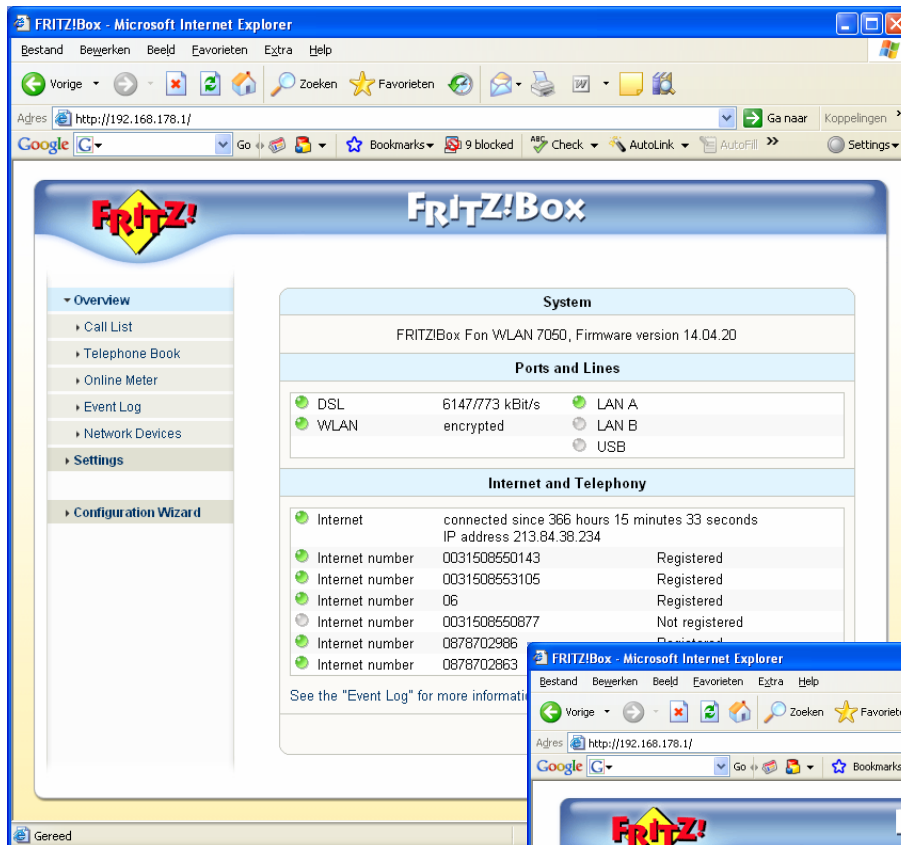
FRITZ!Box - Microsoft Internet Explorer

Bestand Bewerken Beeld Favorieten Extra Help

Vorige Zoeken Favorieten

Adres http://192.168.178.1/ Ga naar Koppelingen

Google G Go Bookmarks 9 blocked Check AutoLink AutoFill Settings

FRITZ!

FRITZ!Box

Overview
Call List
Telephone Book
Online Meter
Event Log
Network Devices
Settings
Configuration Wizard

System

FRITZ!Box Fon WLAN 7050, Firmware version 14.04.20

Ports and Lines

| | | | |
|---|---|---|---|
| DSL | 6147/773 kBit/s | LAN A | |
| WLAN | encrypted | LAN B | |
| | | USB | |

Internet and Telephony

| | | |
|---|---|---|
| Internet | connected since 366 hours 15 minutes 33 seconds IP address 213.84.38.234 | |
| Internet number | 0031508550143 | Registered |
| Internet number | 0031508553105 | Registered |
| Internet number | 06 | Registered |
| Internet number | 0031508550877 | Not registered |
| Internet number | 0878702986 | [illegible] |
| Internet number | 0878702863 | |

See the "Event Log" for more informati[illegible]

Gereed

FRITZ!Box - Microsoft Internet Explorer

Bestand Bewerken Beeld Favorieten Extra Help

Vorige Zoeken Favoriete

Adres http://192.168.178.1/

Google G Go Bookmarks

FRITZ!